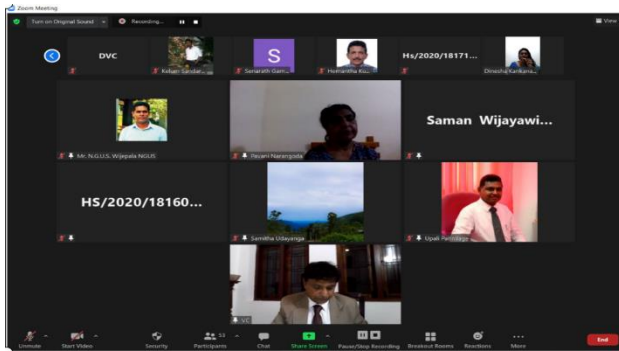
Zoom Meeting

Turn on Original Sound

Recording...

View

DVC

Keluan Sandar...

S

Senarath Gam...

Hemantha Ku...

Hs/2020/18171...

Dinesha Karikara...

Mr. N.G.U.S. Wijepala NGUS

Pavani Narangoda

Saman Wijayawi...

HS/2020/18160...

Samitha Udayanga

Upali Pannilage

VC

Unmute

Start Video

Security

Participants 34

Chat

Share Screen

Pause/Stop Recording

Breakout Rooms

Reactions

More

End